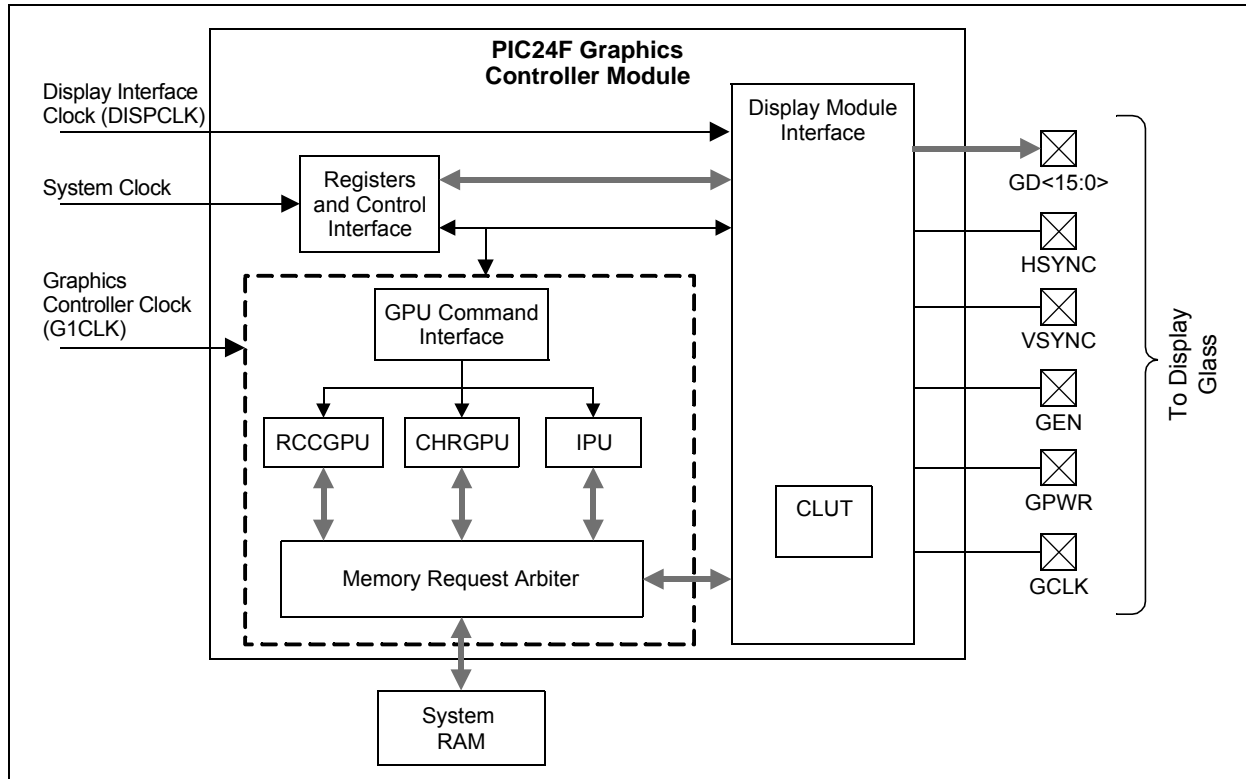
PIC24F Graphics Controller Module

Display Interface Clock (DISPCLK)

System Clock

Graphics Controller Clock (G1CLK)

Registers and Control Interface

Display Module Interface

GPU Command Interface

RCCGPU

CHRGPU

IPU

Memory Request Arbiter

CLUT

System RAM

GD<15:0>

HSYNC

VSYNC

GEN

GPWR

GCLK

To Display Glass